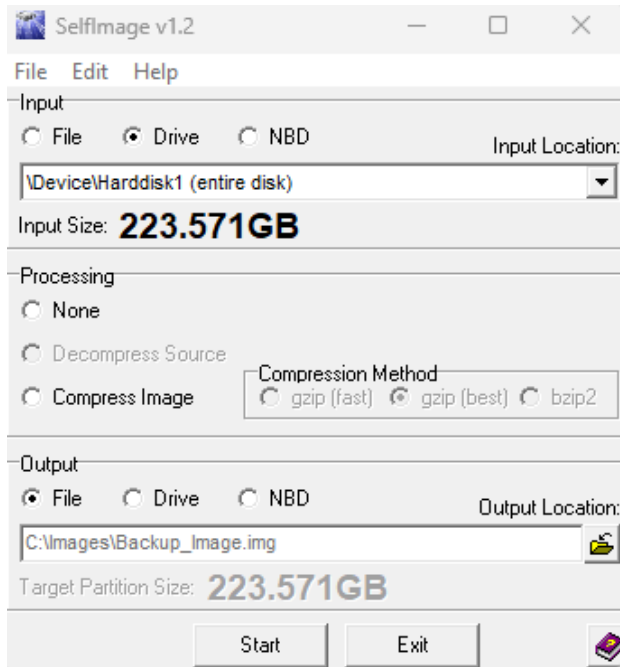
SelfImage v1.2

File Edit Help

Input

File Drive NBD

Input Location:

\Device\Harddisk1 (entire disk)

Input Size: 223.571GB

Processing

None

Decompress Source

Compression Method

Compress Image

gzip (fast) gzip (best) bzip2

Output

File Drive NBD

Output Location:

C:\Images\Backup_Image.img

Target Partition Size: 223.571GB

Start

Exit